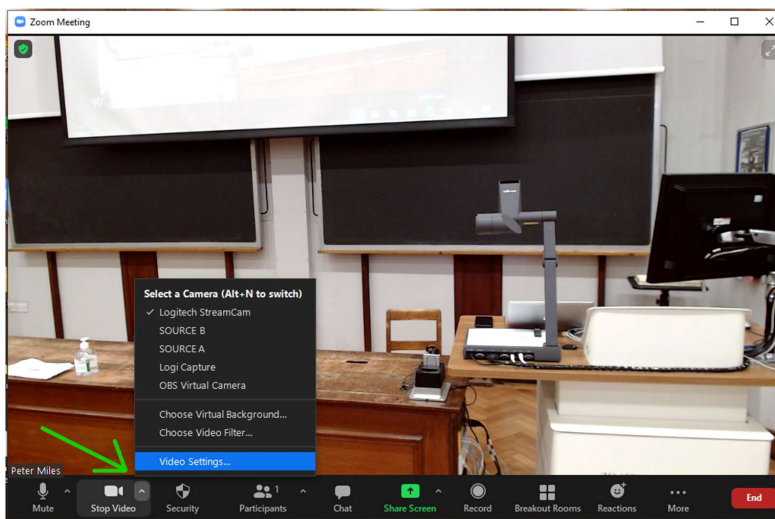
Zoom Meeting

Select a Camera (Alt+N to switch)
✓ Logitech StreamCam
SOURCE B
SOURCE A
Logi Capture
OBS Virtual Camera
Choose Virtual Background...
Choose Video Filter...
Video Settings...

Peter Miles

Mute
Stop Video
Security
Participants 1
Chat
Share Screen
Record
Breakout Rooms
Reactions
More
End